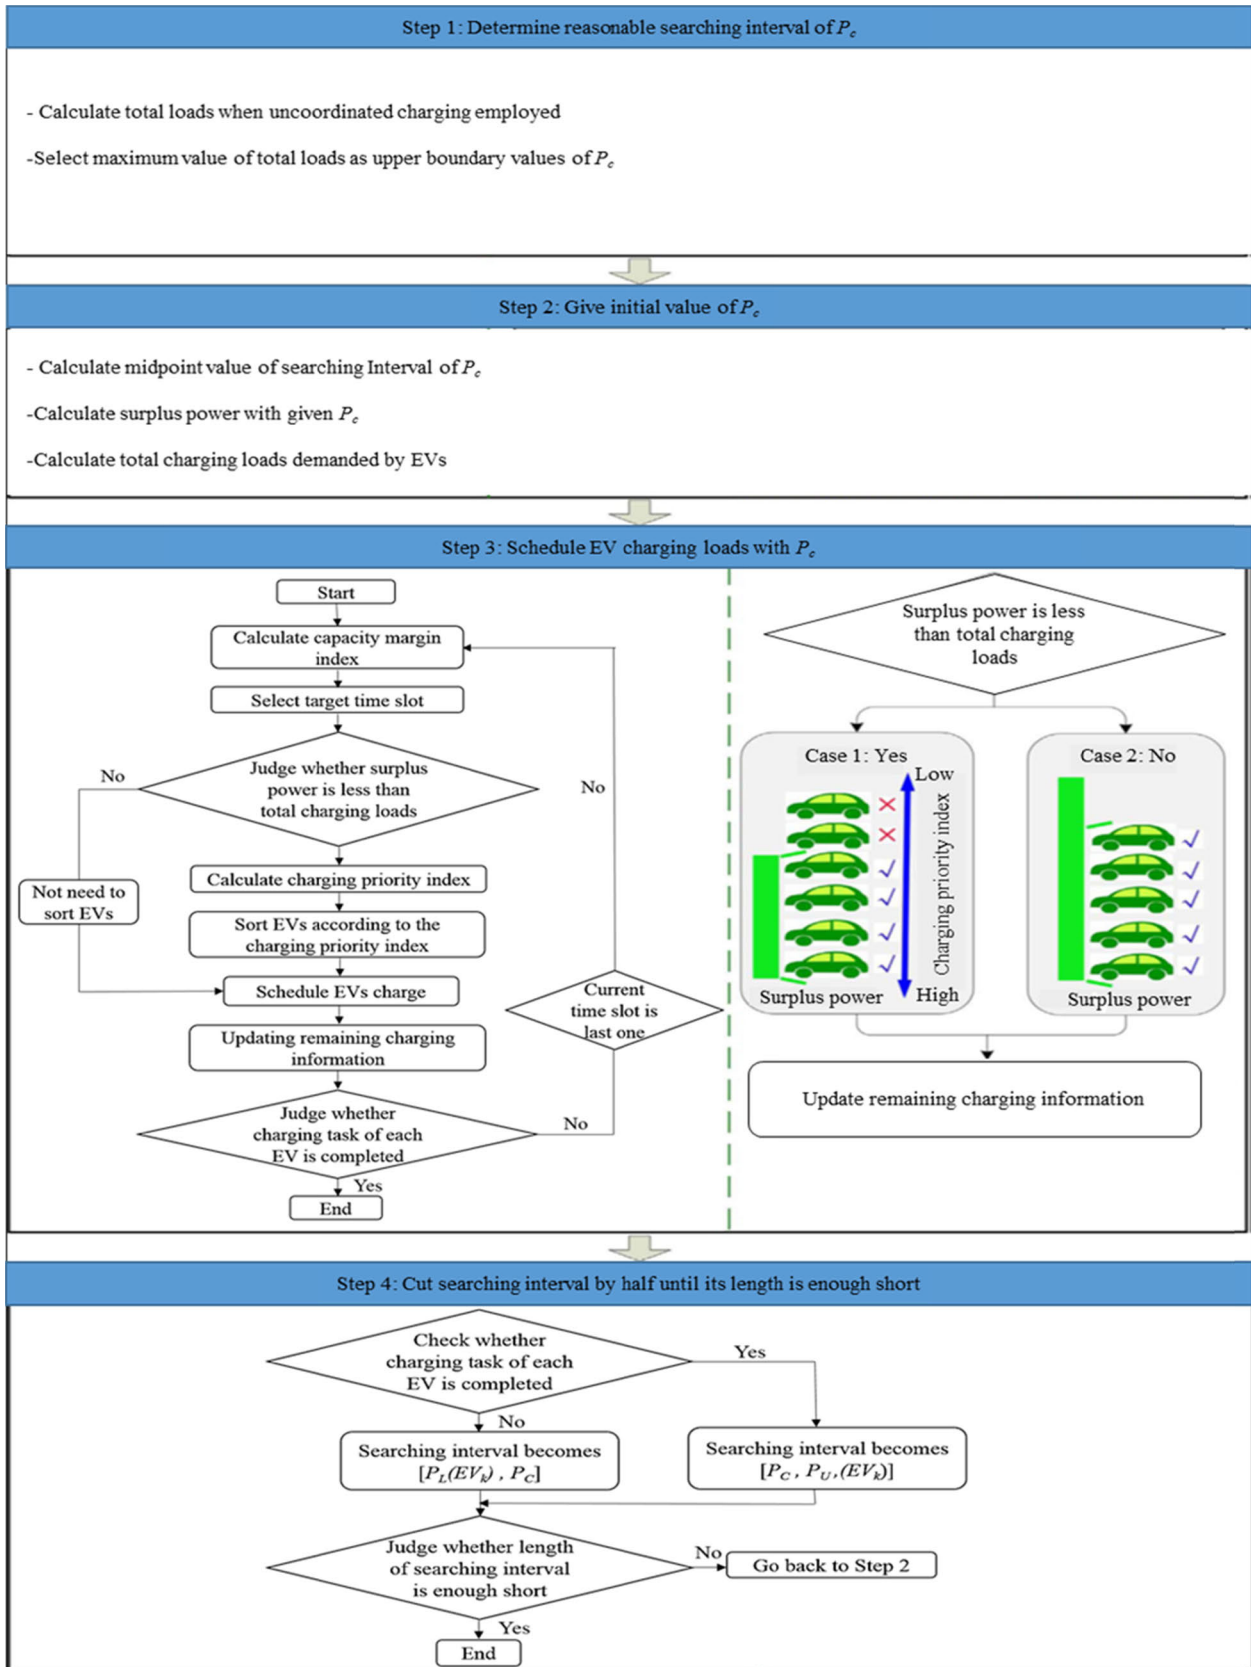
Step 1: Determine reasonable searching interval of $P_c$

- Calculate total loads when uncoordinated charging employed

-Select maximum value of total loads as upper boundary values of $P_c$

Step 2: Give initial value of $P_c$

- Calculate midpoint value of searching Interval of $P_c$

-Calculate surplus power with given $P_c$

-Calculate total charging loads demanded by EVs

Step 3: Schedule EV charging loads with $P_c$

Start

Calculate capacity margin index

Select target time slot

Judge whether surplus power is less than total charging loads

No

No

Not need to sort EVs

Calculate charging priority index

Sort EVs according to the charging priority index

Schedule EVs charge

Current time slot is last one

Updating remaining charging information

Judge whether charging task of each EV is completed

No

Yes

End

Surplus power is less than total charging loads

Case 1: Yes

Low

Charging priority index

High

Surplus power

Case 2: No

Surplus power

Update remaining charging information

Step 4: Cut searching interval by half until its length is enough short

Check whether charging task of each EV is completed

Yes

No

Searching interval becomes $[P_L(EV_k), P_C]$

Searching interval becomes $[P_C, P_U,(EV_k)]$

Judge whether length of searching interval is enough short

No

Go back to Step 2

Yes

End